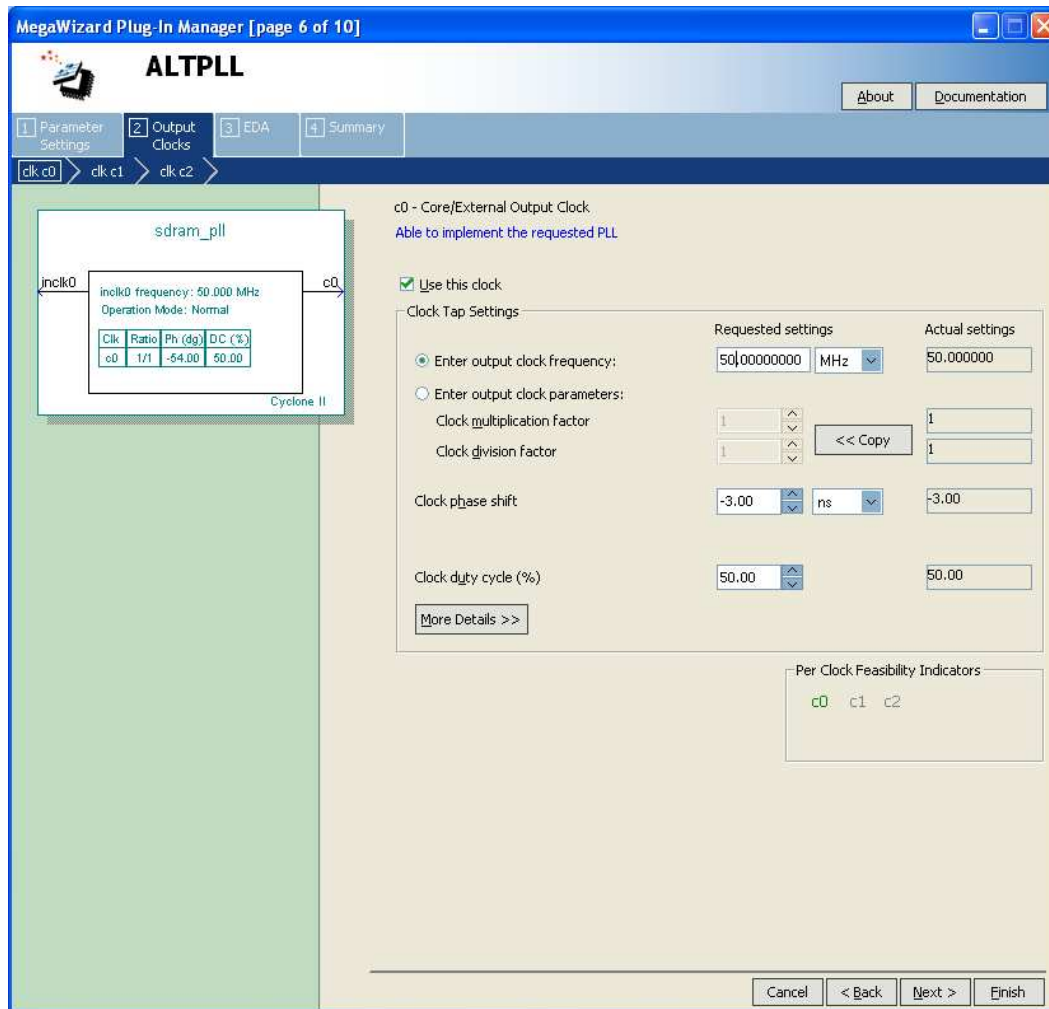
MegaWizard Plug-In Manager [page 6 of 10]

ALTPLL

About Documentation

1 Parameter Settings
2 Output Clocks
3 EDA
4 Summary

clk c0 clk c1 clk c2

sdram_pll

inclk0
c0

inclk0 frequency: 50.000 MHz
Operation Mode: Normal

| Clk | Ratio | Ph (dg) | DC (%) |
|---|---|---|---|
| c0 | 1/1 | -54.00 | 50.00 |

Cyclone II

c0 - Core/External Output Clock
Able to implement the requested PLL

Use this clock

Clock Tap Settings

Requested settings
Actual settings

Enter output clock frequency: 50.00000000 MHz 50.000000

Enter output clock parameters:

Clock multiplication factor 1 1

Clock division factor 1 1

<< Copy

Clock phase shift -3.00 ns -3.00

Clock duty cycle (%) 50.00 50.00

More Details >>

Per Clock Feasibility Indicators

c0 c1 c2

Cancel < Back Next > Finish